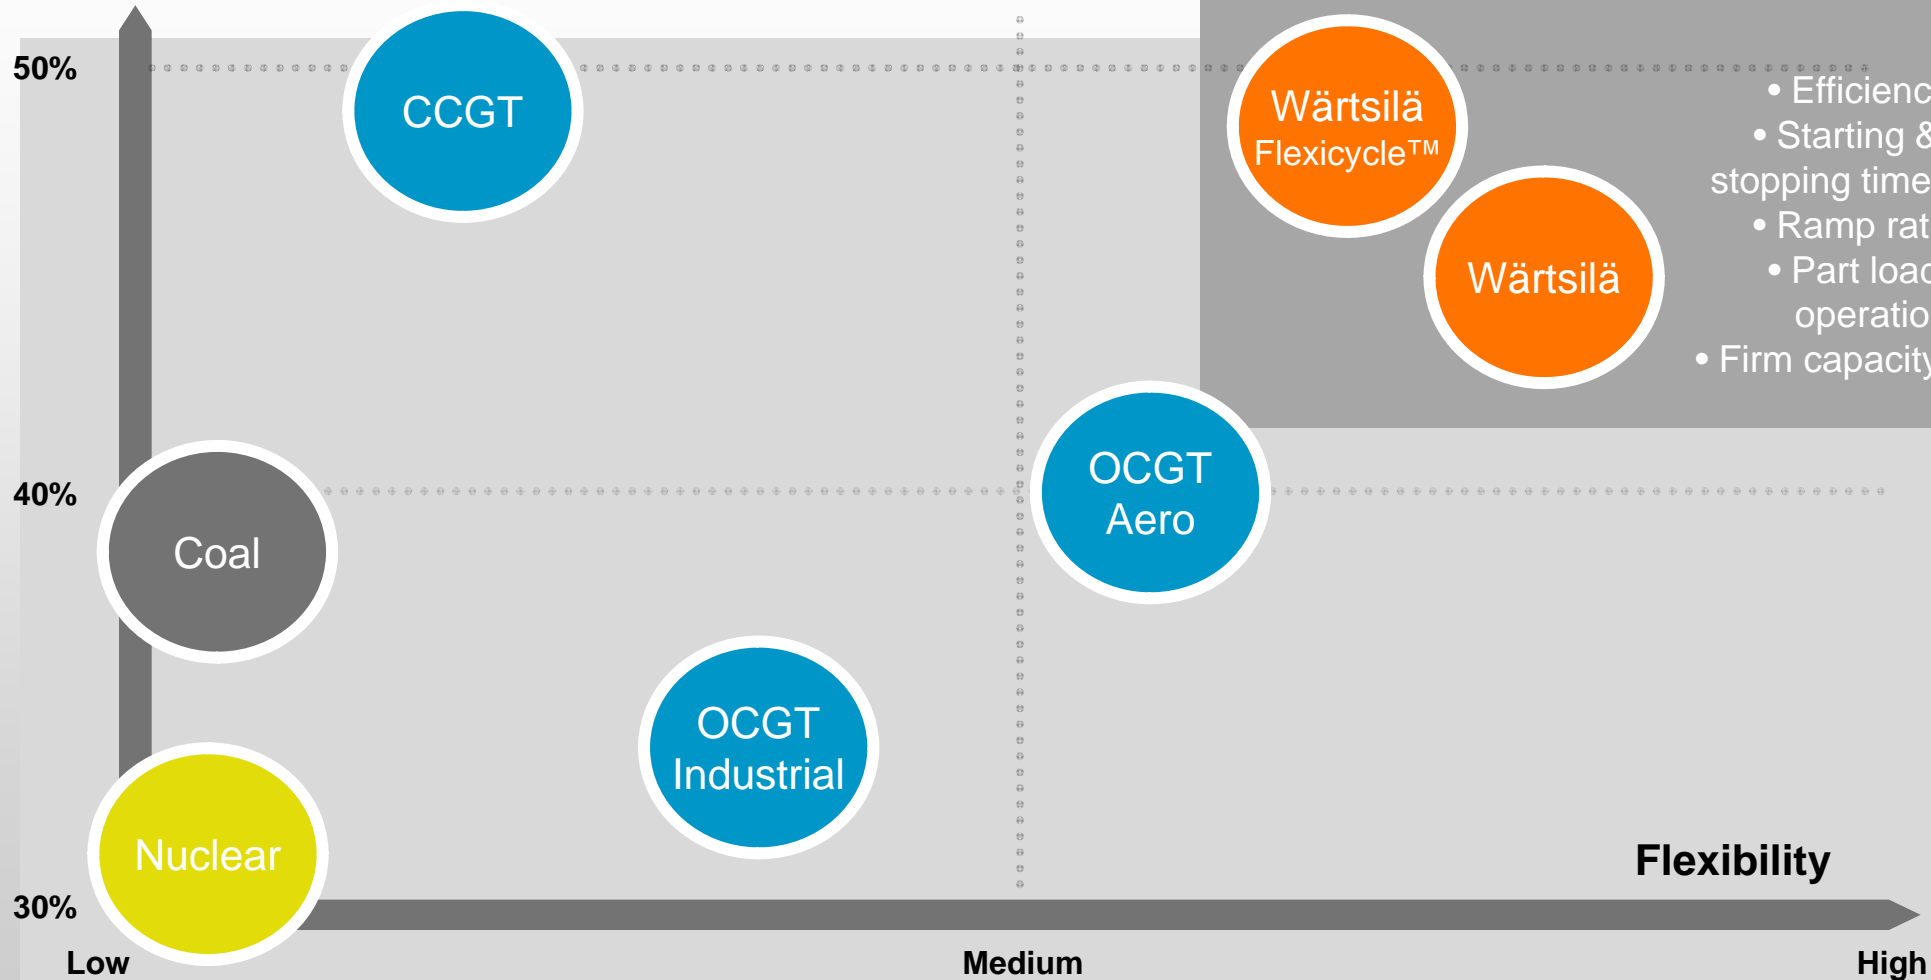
50%

CCGT

Wärtsilä Flexicycle™

Wärtsilä

• Efficienc
• Starting & stopping time
• Ramp rat
• Part loac operatio
• Firm capacity

40%

Coal

OCGT Aero

OCGT Industrial

Nuclear

Flexibility

30%

Low

Medium

High